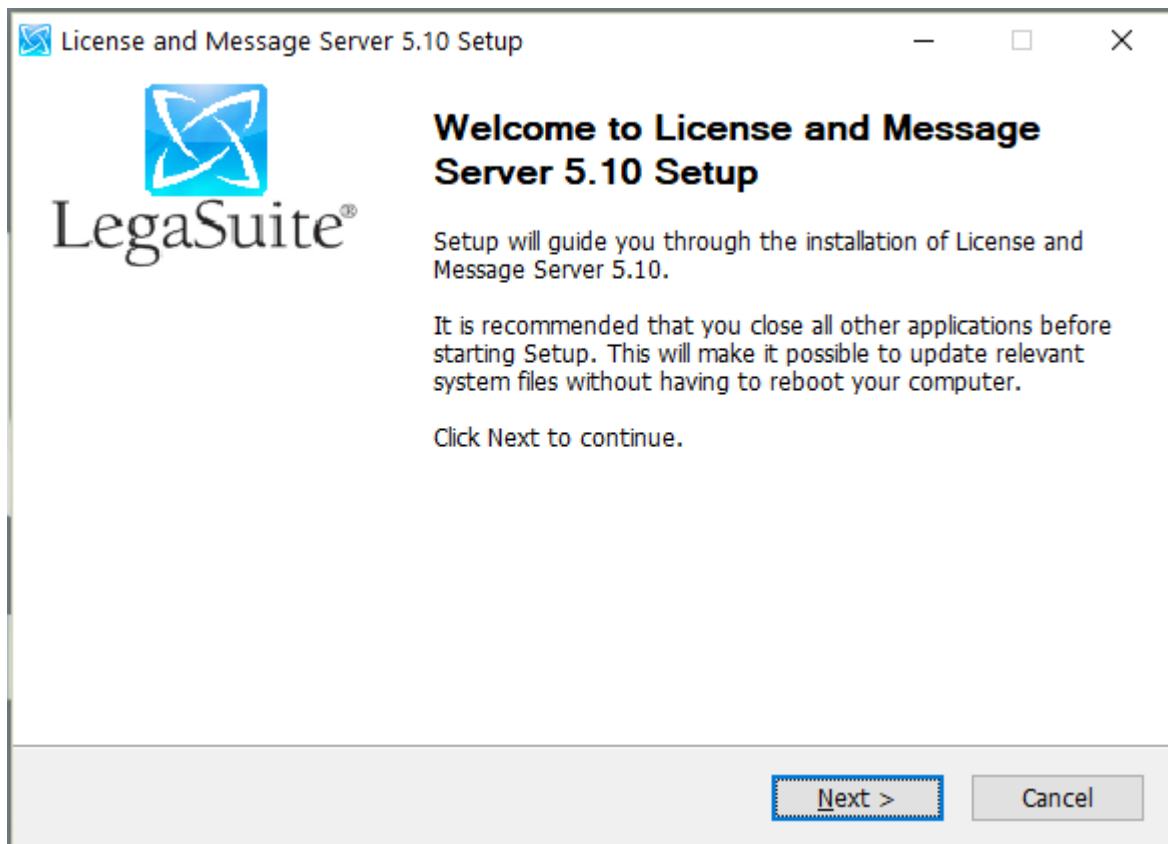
License and Message Server 5.10 Setup

LegaSuite®

Welcome to License and Message Server 5.10 Setup

Setup will guide you through the installation of License and Message Server 5.10.

It is recommended that you close all other applications before starting Setup. This will make it possible to update relevant system files without having to reboot your computer.

Click Next to continue.

Next >

Cancel